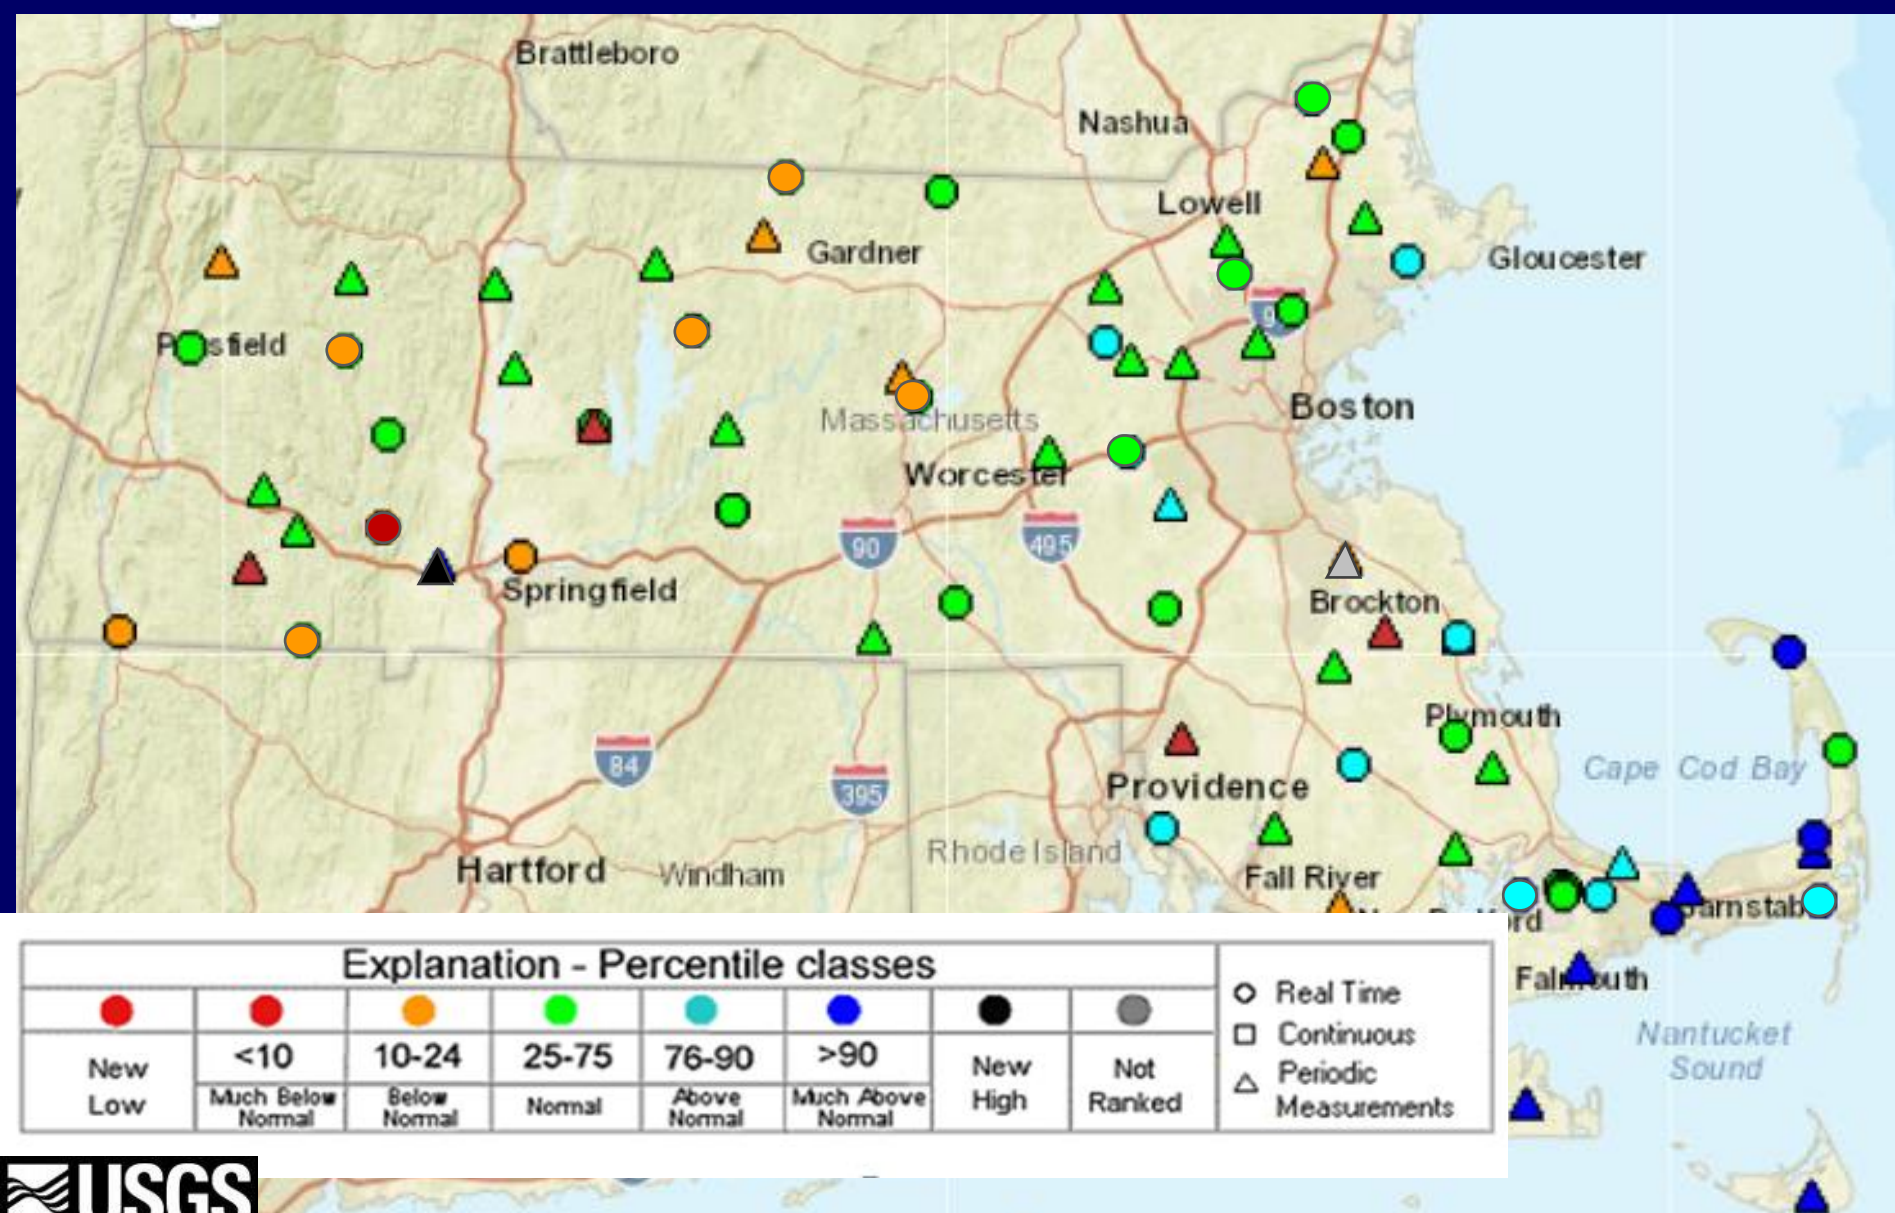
Brattleboro
Nashua
Lowell
Gardner
Gloucester
Pittsfield
Massachusetts
Boston
Worcester
90
495
Springfield
Brockton
Plymouth
Cape Cod Bay
84
395
Providence
Rhode Island
Hartford
Windham
Fall River
Barnstable
New Bedford
Falmouth
Nantucket Sound

| Explanation - Percentile classes | | | | | | | |
|---|---|---|---|---|---|---|---|
| New Low | <10 Much Below Normal | 10-24 Below Normal | 25-75 Normal | 76-90 Above Normal | >90 Much Above Normal | New High | Not Ranked |

Real Time
Continuous
Periodic Measurements

USGS